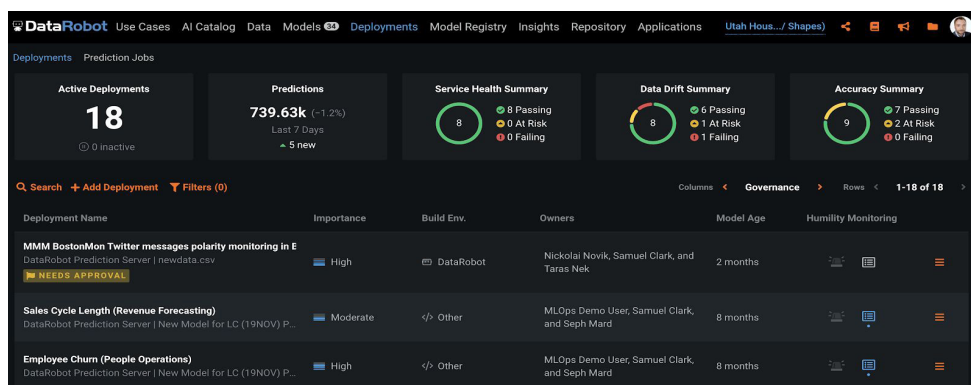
DataRobot Use Cases AI Catalog Data Models 34 Deployments Model Registry Insights Repository Applications Utah Hous.../ Shapes)

Deployments Prediction Jobs

Active Deployments
18
0 inactive

Predictions
739.63k (−1.2%)
Last 7 Days
5 new

Service Health Summary
8
8 Passing
0 At Risk
0 Failing

Data Drift Summary
8
6 Passing
1 At Risk
1 Failing

Accuracy Summary
9
7 Passing
2 At Risk
0 Failing

Search + Add Deployment Filters (0)

Columns < Governance > Rows < 1-18 of 18 >

| Deployment Name | Importance | Build Env. | Owners | Model Age | Humility Monitoring |
|---|---|---|---|---|---|
| MMM BostonMon Twitter messages polarity monitoring in E DataRobot Prediction Server \| newdata.csv NEEDS APPROVAL | High | DataRobot | Nickolai Novik, Samuel Clark, and Taras Nek | 2 months | |
| Sales Cycle Length (Revenue Forecasting) DataRobot Prediction Server \| New Model for LC (19NOV) P... | Moderate | Other | MLOps Demo User, Samuel Clark, and Seph Mard | 8 months | |
| Employee Churn (People Operations) DataRobot Prediction Server \| New Model for LC (19NOV) P... | High | Other | MLOps Demo User, Samuel Clark, and Seph Mard | 8 months | |